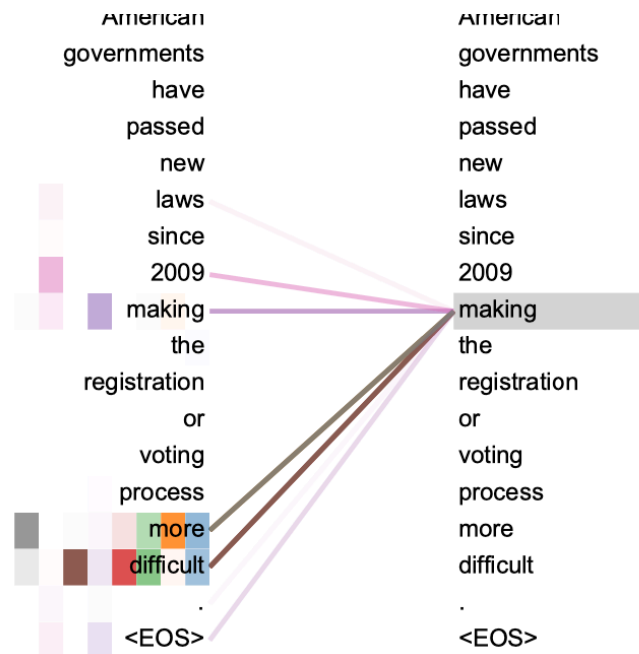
American
governments
have
passed
new
laws
since
2009
making
the
registration
or
voting
process
more
difficult
.
<EOS>

American
governments
have
passed
new
laws
since
2009
making
the
registration
or
voting
process
more
difficult
.
<EOS>